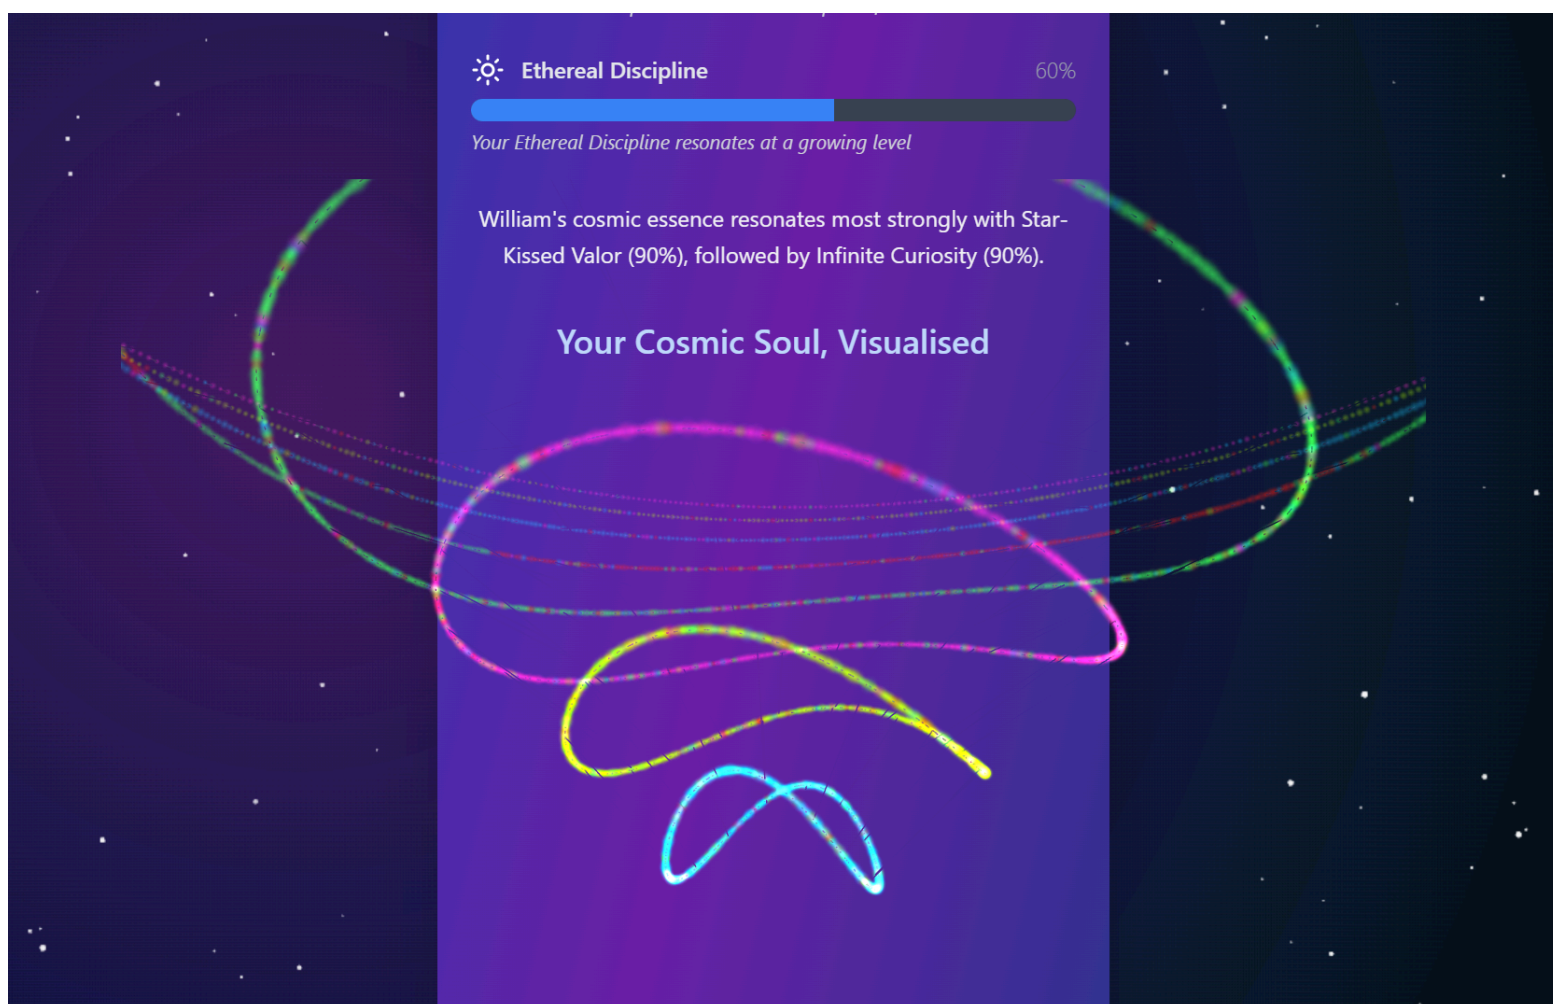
Ethereal Discipline

60%

Your Ethereal Discipline resonates at a growing level

William's cosmic essence resonates most strongly with Star-Kissed Valor (90%), followed by Infinite Curiosity (90%).

Your Cosmic Soul, Visualised